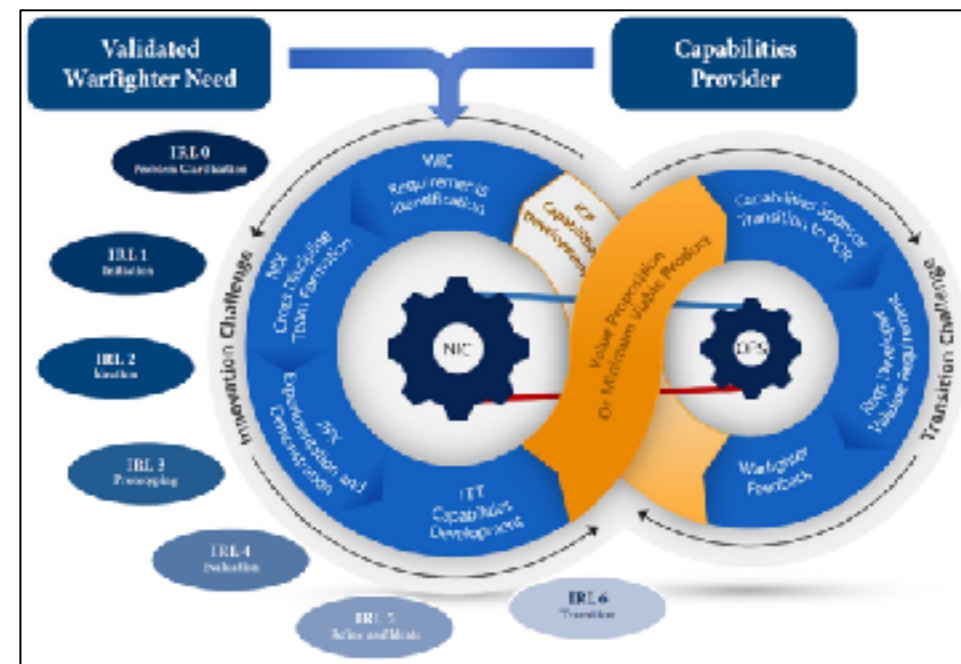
Validated Warfighter Need

Capabilities Provider

IRL 0
Problem Clarification

IRL 1
Initiation

IRL 2
Ideation

IRL 3
Prototyping

IRL 4
Evaluation

IRL 5
Refine and Iterate

IRL 6
Transition

Innovation Challenge

Transition Challenge

NIIC
Requirements Identification

NIX
Cross Discipline Team Formation

JPX
Experimentation and Demonstration

IET
Capabilities Development

ICP
Capabilities Development

Value Proposition Or Minimum Viable Product

NIC

DPS

Capabilities Sponsor Transition to POR

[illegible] Develops Validate Requirements

Warfighter Feedback